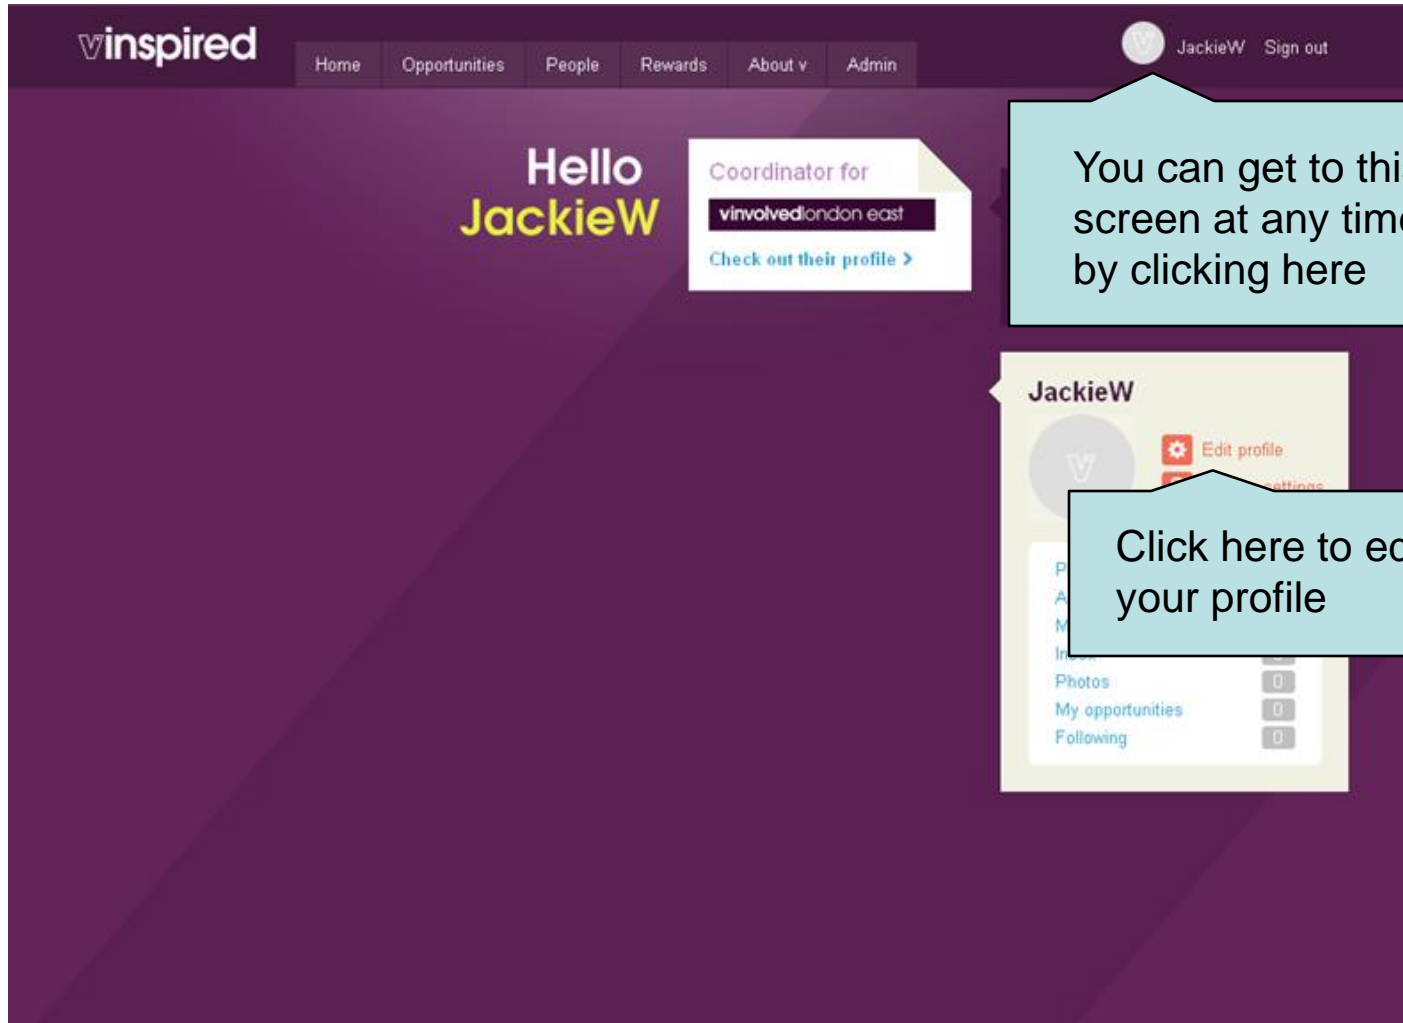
vinspired

Home Opportunities People Rewards About v Admin

JackieW Sign out

Hello JackieW

Coordinator for

vinvolvedlondon east

Check out their profile >

You can get to thi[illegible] screen at any tim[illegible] by clicking here

JackieW

Edit profile

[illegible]settings

Click here to ed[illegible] your profile

P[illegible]
A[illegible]
M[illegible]
In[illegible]
Photos 0
My opportunities 0
Following 0